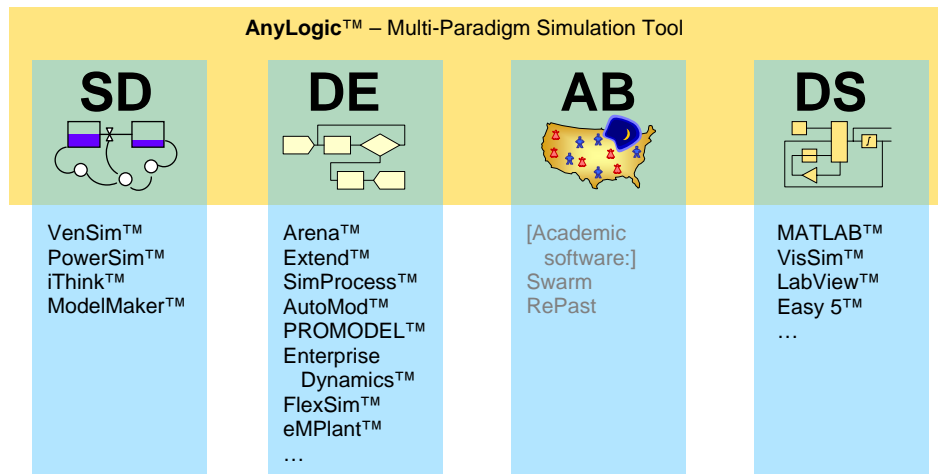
**AnyLogic**™ – Multi-Paradigm Simulation Tool

SD

VenSim™
PowerSim™
iThink™
ModelMaker™

DE

Arena™
Extend™
SimProcess™
AutoMod™
PROMODEL™
Enterprise Dynamics™
FlexSim™
eMPlant™
…

AB

[Academic software:]
Swarm
RePast

DS

MATLAB™
VisSim™
LabView™
Easy 5™
…